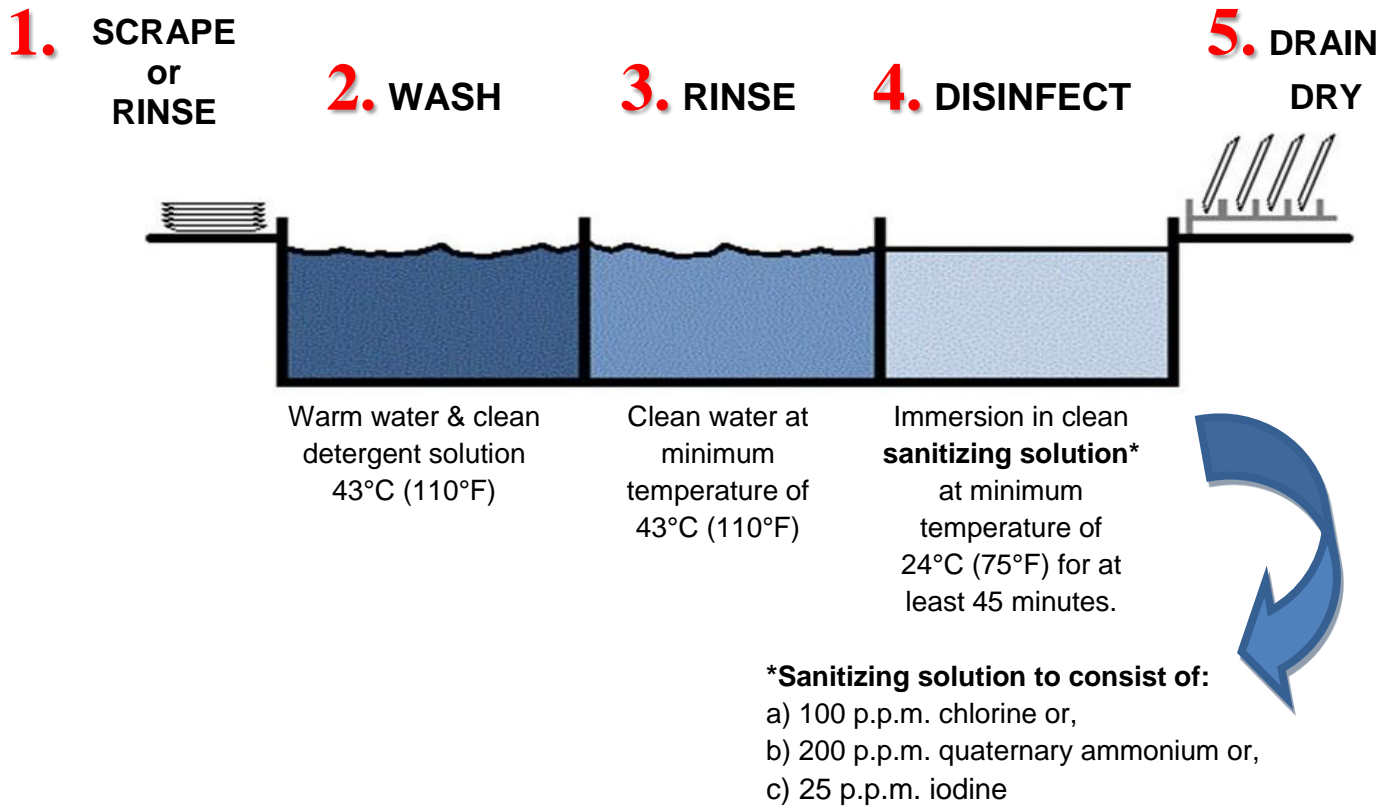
1. SCRAPE or RINSE

2. WASH

3. RINSE

4. DISINFECT

5. DRAIN DRY

Warm water & clean detergent solution 43°C (110°F)

Clean water at minimum temperature of 43°C (110°F)

Immersion in clean **sanitizing solution*** at minimum temperature of 24°C (75°F) for at least 45 minutes.

***Sanitizing solution to consist of:**
a) 100 p.p.m. chlorine or,
b) 200 p.p.m. quaternary ammonium or,
c) 25 p.p.m. iodine